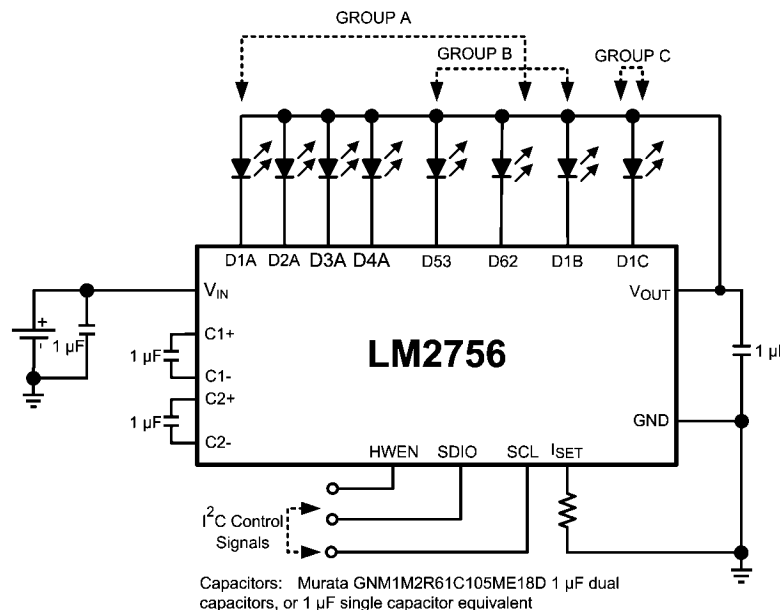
GROUP A
GROUP B
GROUP C

D1A D2A D3A D4A D53 D62 D1B D1C

$V_{IN}$
+
1 µF
C1+
1 µF
C1-
C2+
1 µF
C2-

LM2756

$V_{OUT}$
1 µ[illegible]
GND

HWEN SDIO SCL $I_{SET}$

$I^2C$ Control Signals

Capacitors: Murata GNM1M2R61C105ME18D 1 µF dual capacitors, or 1 µF single capacitor equivalent